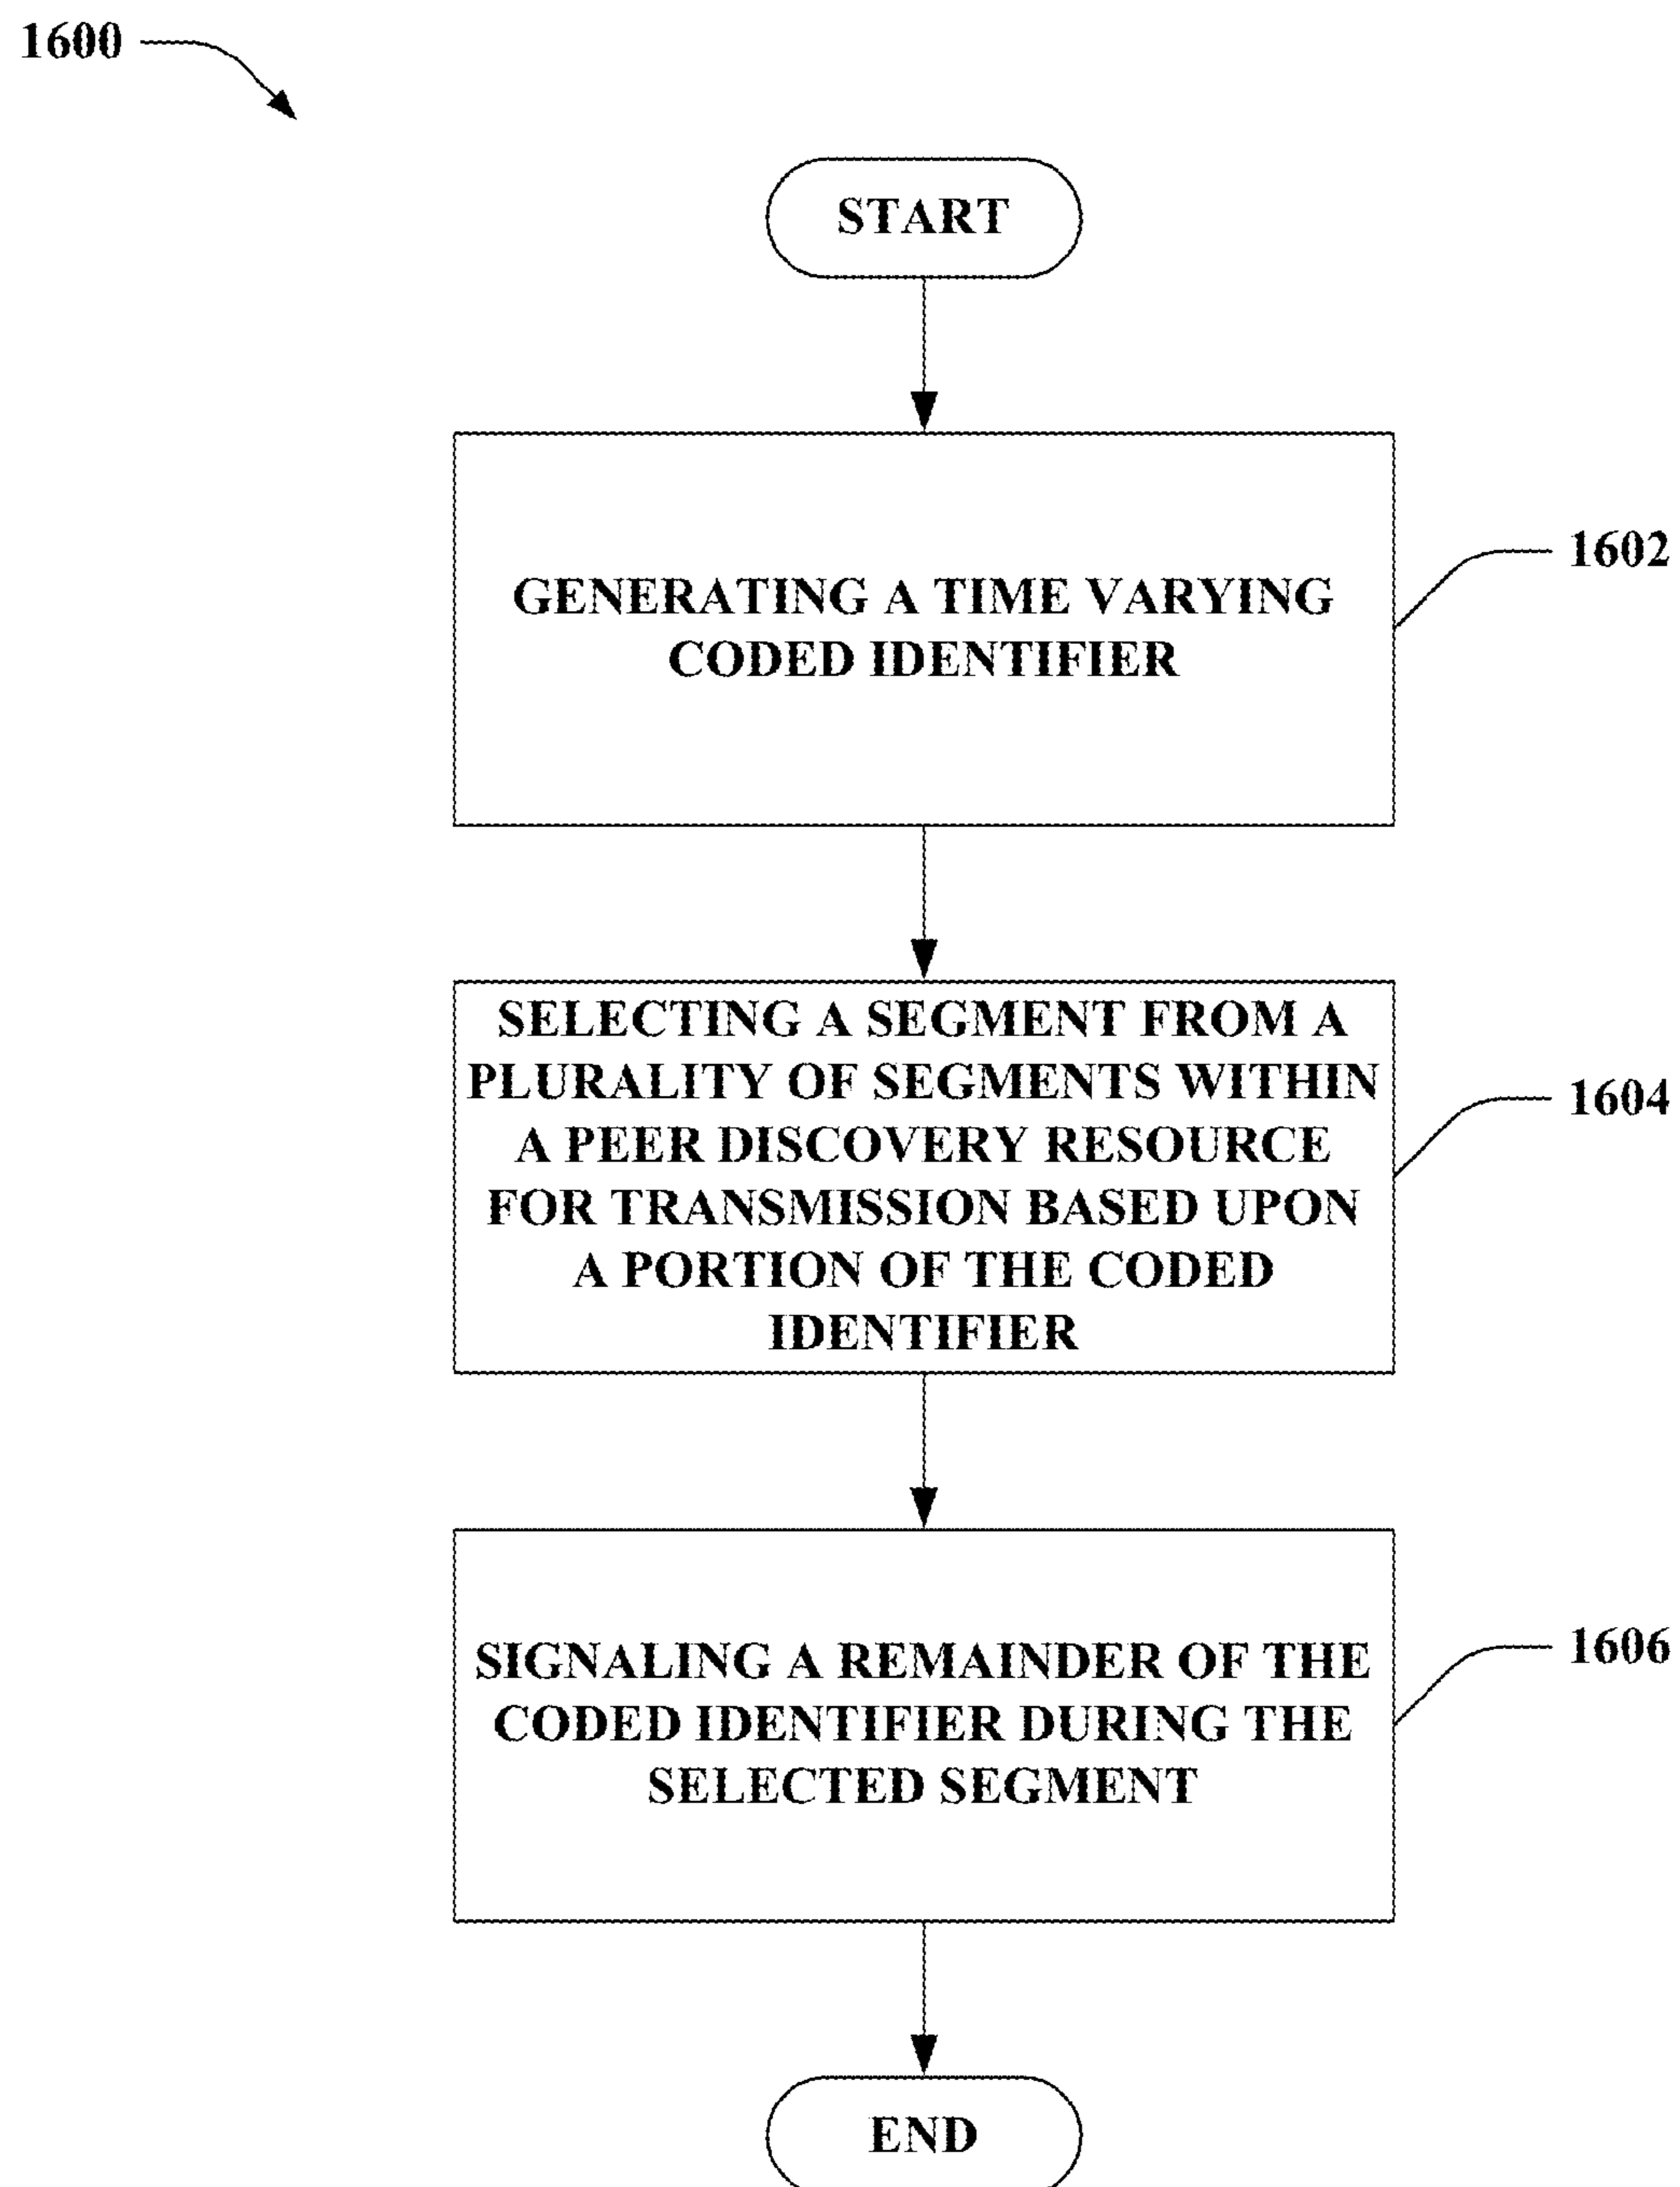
1600

START

GENERATING A TIME VARYING CODED IDENTIFIER

1602

SELECTING A SEGMENT FROM A PLURALITY OF SEGMENTS WITHIN A PEER DISCOVERY RESOURCE FOR TRANSMISSION BASED UPON A PORTION OF THE CODED IDENTIFIER

1604

SIGNALING A REMAINDER OF THE CODED IDENTIFIER DURING THE SELECTED SEGMENT

1606

END